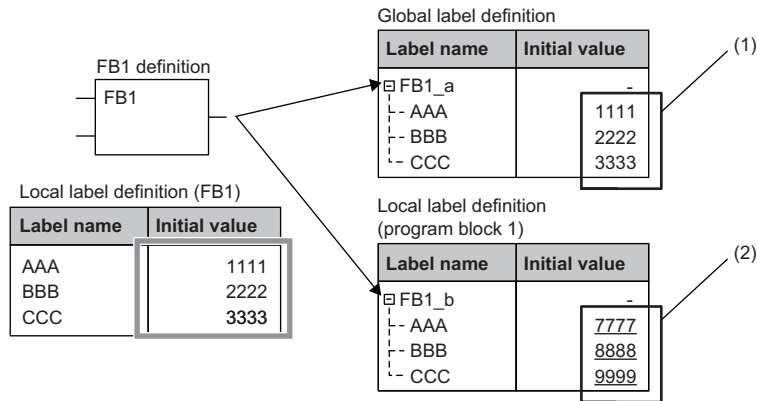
FB1 definition

FB1

Local label definition (FB1)

| Label name | Initial value |
|---|---|
| AAA | 1111 |
| BBB | 2222 |
| CCC | 3333 |

Global label definition

| Label name | Initial value |
|---|---|
| ⊟FB1_a | - |
| AAA | 1111 |
| BBB | 2222 |
| CCC | 3333 |

(1)

Local label definition (program block 1)

| Label name | Initial value |
|---|---|
| ⊟FB1_b | - |
| AAA | 7777 |
| BBB | 8888 |
| CCC | 9999 |

(2)